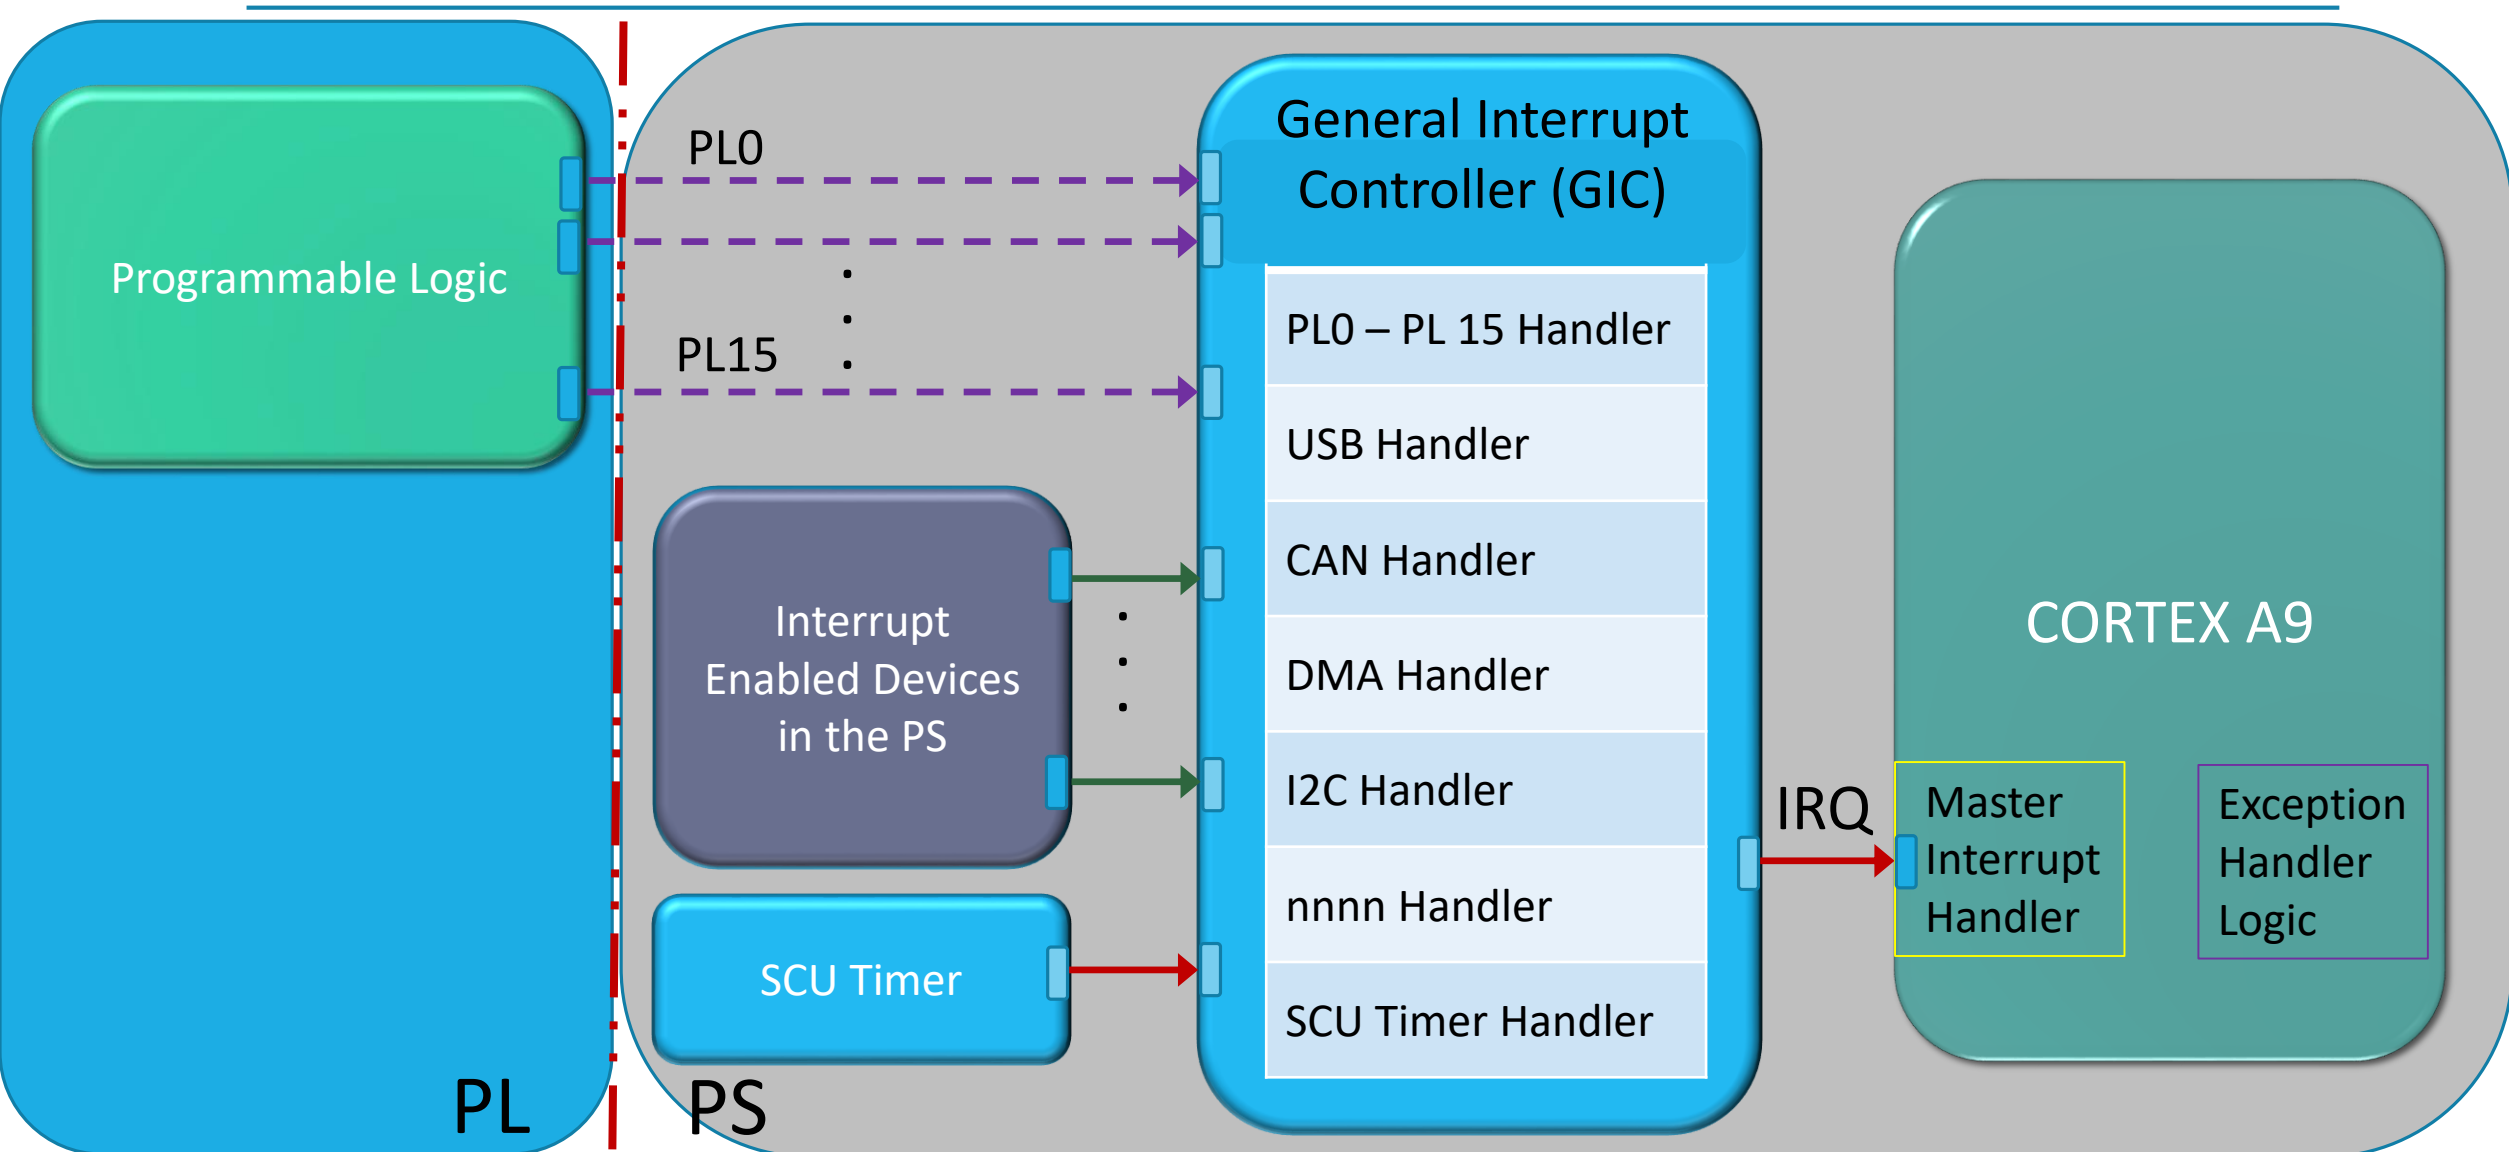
Programmable Logic

PL0

PL15

Interrupt Enabled Devices in the PS

SCU Timer

PL

PS

General Interrupt Controller (GIC)

| PL0 – PL 15 Handler |
|---|
| USB Handler |
| CAN Handler |
| DMA Handler |
| I2C Handler |
| nnnn Handler |
| SCU Timer Handler |

IRQ

CORTEX A9

Master Interrupt Handler

Exception Handler Logic